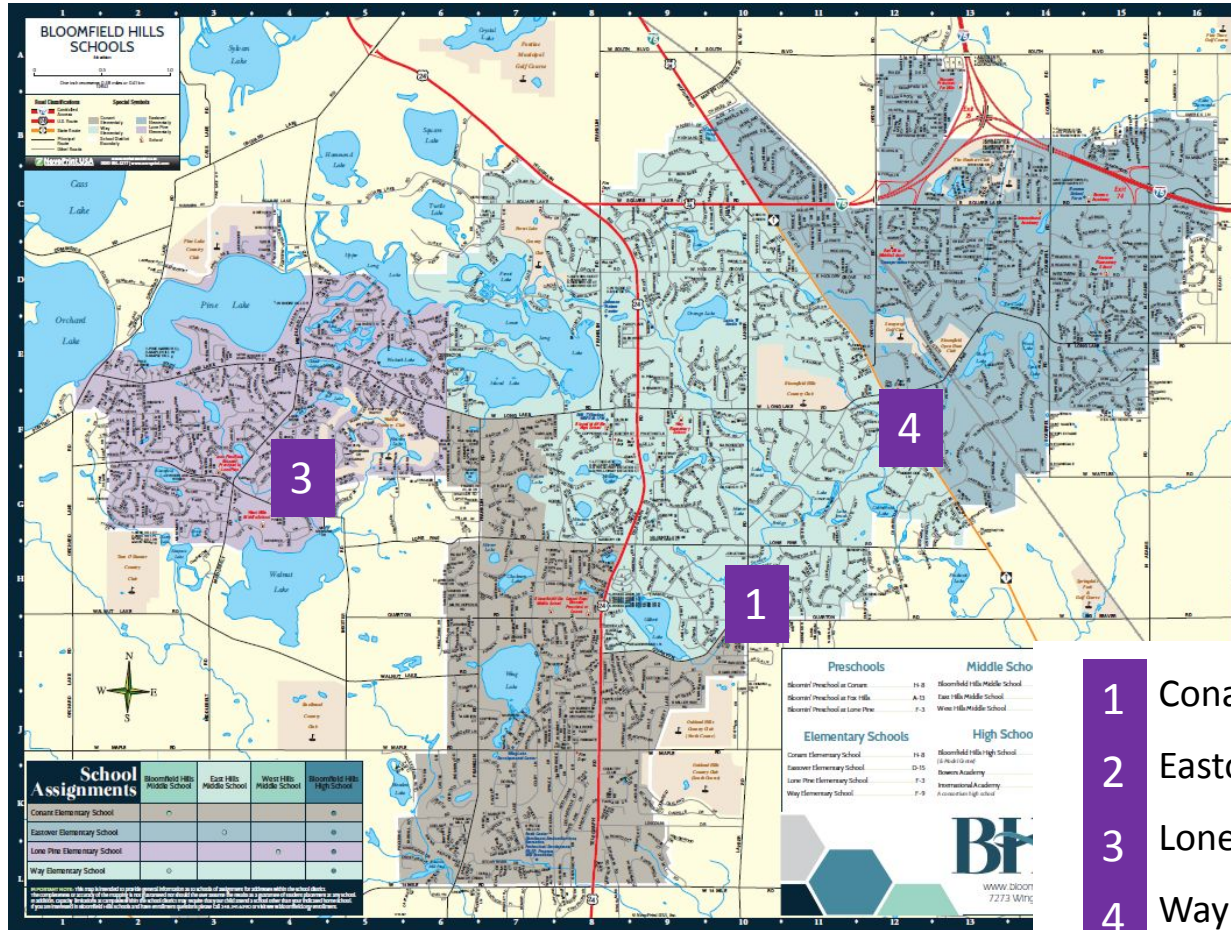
BLOOMFIELD HILLS SCHOOLS

Sylvan Lake

Cass Lake

Orchard Lake

Pine Lake

Walnut Lake

Square Lake

Upper Long Lake

Island Lake

Orange Lake

Wing Lake

3

4

1

Preschools
Bloomin' Preschool at Conant H-8
Bloomin' Preschool at Fox Hills A-13
Bloomin' Preschool at Lone Pine F-3

Elementary Schools
Conant Elementary School H-8
Eastover Elementary School D-15
Lone Pine Elementary School F-3
Way Elementary School F-9

Middle Scho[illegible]
Bloomfield Hills Middle School
East Hills Middle School
West Hills Middle School

High Schoo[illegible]
Bloomfield Hills High School
Bowers Academy
International Academy

| School Assignments | Bloomfield Hills Middle School | East Hills Middle School | West Hills Middle School | Bloomfield Hills High School |
|---|---|---|---|---|
| Conant Elementary School | o | | | o |
| Eastover Elementary School | | o | | o |
| Lone Pine Elementary School | | | o | o |
| Way Elementary School | o | | | o |

BH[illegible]
www.bloom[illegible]
7273 Wing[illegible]

1 Cona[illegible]
2 Easto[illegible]
3 Lone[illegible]
4 Way